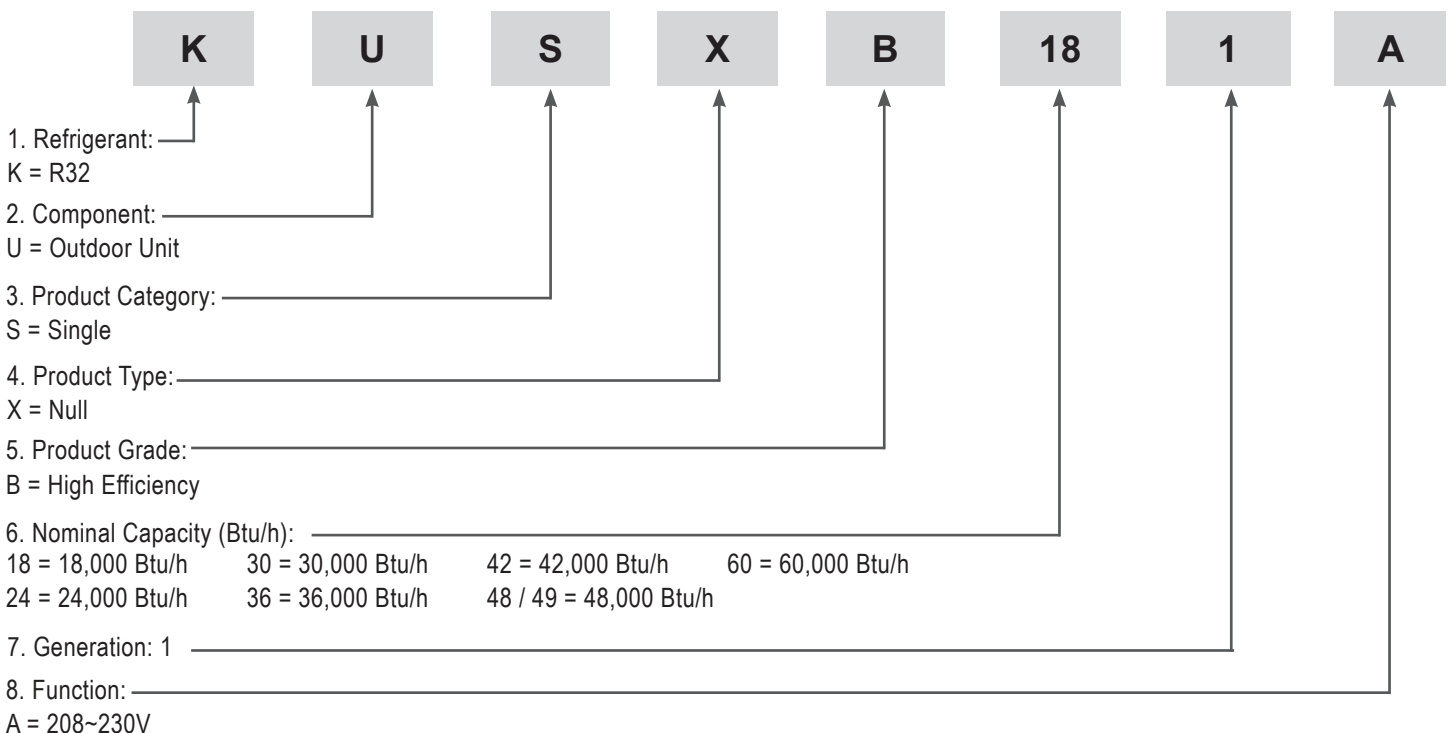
K U S X B 18 1 A

1. Refrigerant:
K = R32

2. Component:
U = Outdoor Unit

3. Product Category:
S = Single

4. Product Type:
X = Null

5. Product Grade:
B = High Efficiency

6. Nominal Capacity (Btu/h):
18 = 18,000 Btu/h 30 = 30,000 Btu/h 42 = 42,000 Btu/h 60 = 60,000 Btu/h
24 = 24,000 Btu/h 36 = 36,000 Btu/h 48 / 49 = 48,000 Btu/h

7. Generation: 1

8. Function:
A = 208~230V